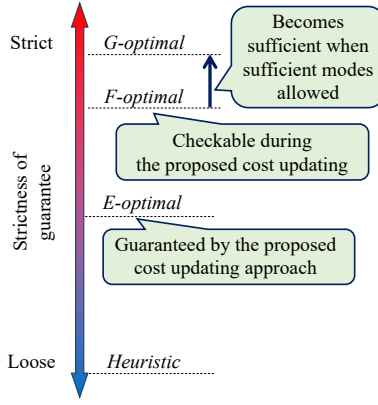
Strict

G-optimal

Becomes sufficient when sufficient modes allowed

F-optimal

Checkable during the proposed cost updating

Strictness of guarantee

E-optimal

Guaranteed by the proposed cost updating approach

Loose

Heuristic